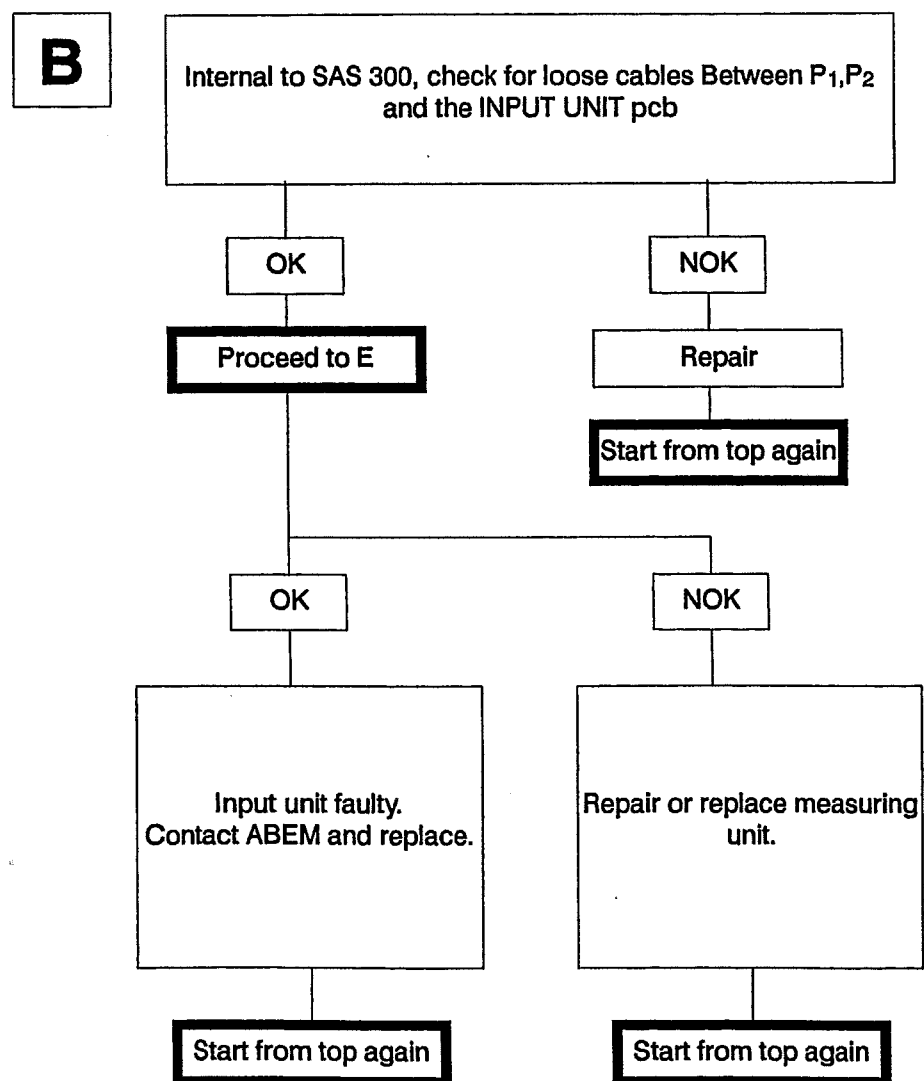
B

Internal to SAS 300, check for loose cables Between $P_1$,$P_2$ and the INPUT UNIT pcb

OK

NOK

Proceed to E

Repair

Start from top again

OK

NOK

Input unit faulty. Contact ABEM and replace.

Repair or replace measuring unit.

Start from top again

Start from top again